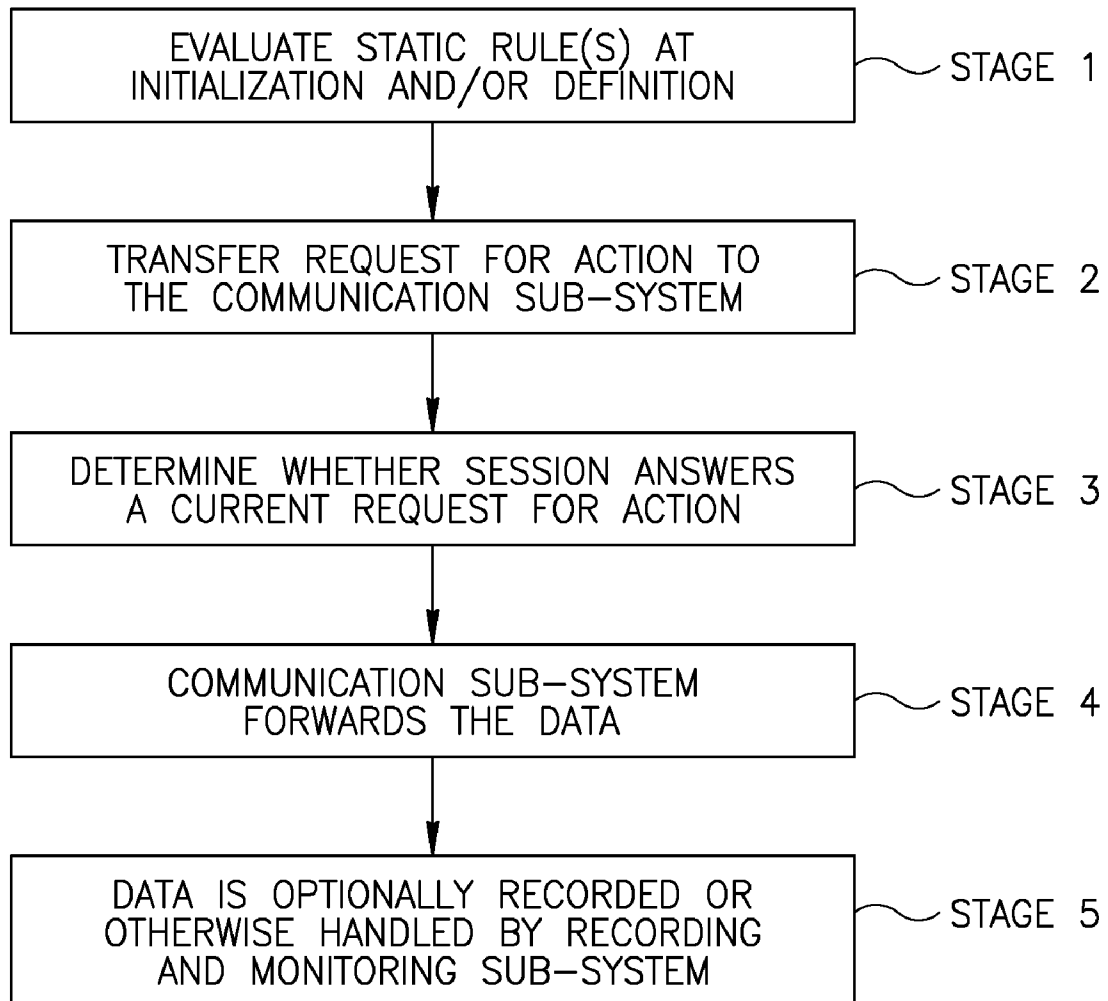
EVALUATE STATIC RULE(S) AT INITIALIZATION AND/OR DEFINITION

STAGE 1

TRANSFER REQUEST FOR ACTION TO THE COMMUNICATION SUB-SYSTEM

STAGE 2

DETERMINE WHETHER SESSION ANSWERS A CURRENT REQUEST FOR ACTION

STAGE 3

COMMUNICATION SUB-SYSTEM FORWARDS THE DATA

STAGE 4

DATA IS OPTIONALLY RECORDED OR OTHERWISE HANDLED BY RECORDING AND MONITORING SUB-SYSTEM

STAGE 5